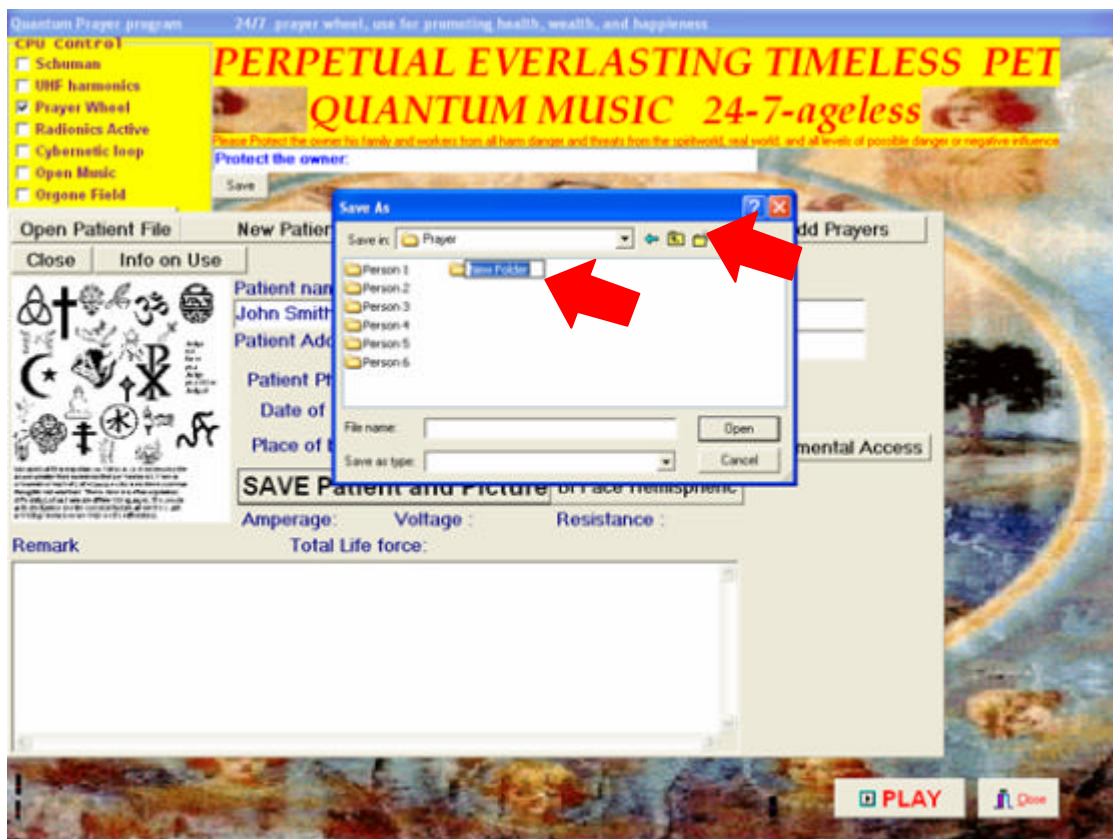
Quantum Prayer program 24/7 prayer wheel, use for promoting health, wealth, and happieness

CPU Control
Schuman
UHF harmonics
Prayer Wheel
Radionics Active
Cybernetic loop
Open Music
Orgone Field

PERPETUAL EVERLASTING TIMELESS PET
QUANTUM MUSIC 24-7-ageless

Please Protect the owner his family and workers from all harm danger and threats from the spiritworld, real world, and all levels of possible danger or negative influence

Protect the owner:
Save

Open Patient File
New Patien
dd Prayers
Close
Info on Use

Patient nam
John Smith
Patient Add
Patient Ph
Date of
Place of
mental Access

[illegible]

SAVE Patient and Picture
of Face Hemispheric

Amperage: Voltage : Resistance :
Remark
Total Life force:

Save As
Save in: Prayer
Person 1
New Folder
Person 2
Person 3
Person 4
Person 5
Person 6
File name:
Open
Save as type:
Cancel

PLAY
Close